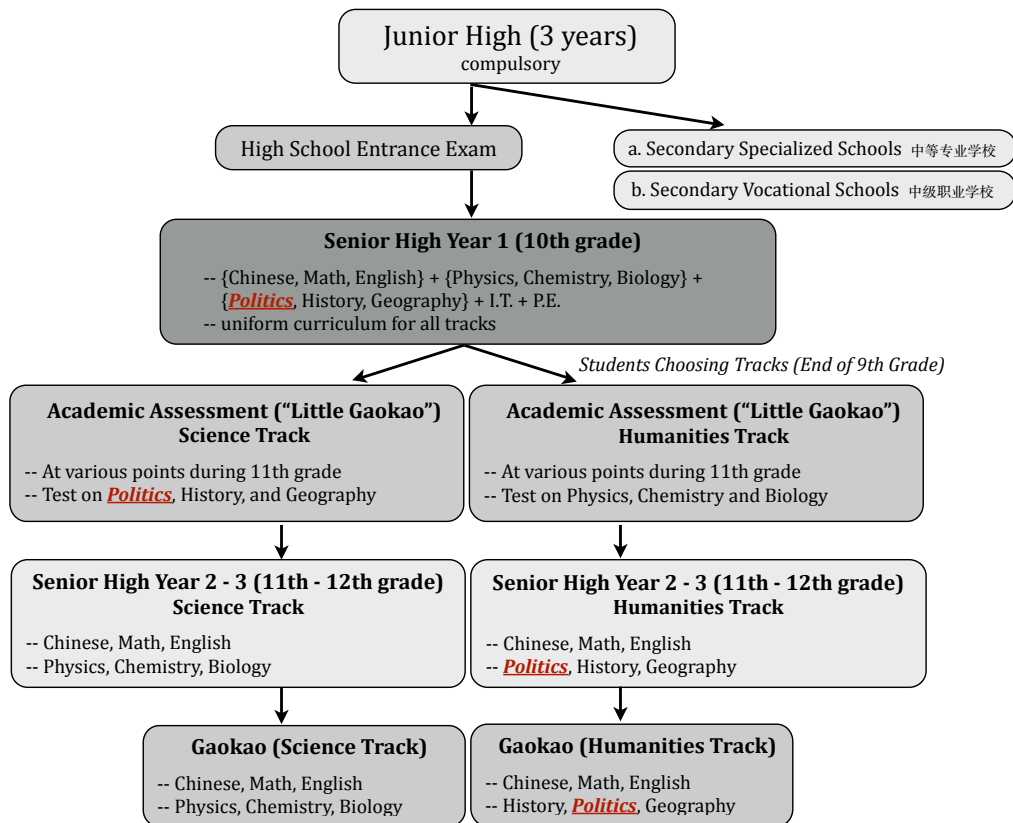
Junior High (3 years)
compulsory

High School Entrance Exam

a. Secondary Specialized Schools 中等专业学校

b. Secondary Vocational Schools 中级职业学校

Senior High Year 1 (10th grade)
-- {Chinese, Math, English} + {Physics, Chemistry, Biology} + {Politics, History, Geography} + I.T. + P.E.
-- uniform curriculum for all tracks

Students Choosing Tracks (End of 9th Grade)

Academic Assessment ("Little Gaokao")
Science Track
-- At various points during 11th grade
-- Test on Politics, History, and Geography

Academic Assessment ("Little Gaokao")
Humanities Track
-- At various points during 11th grade
-- Test on Physics, Chemistry and Biology

Senior High Year 2 - 3 (11th - 12th grade)
Science Track
-- Chinese, Math, English
-- Physics, Chemistry, Biology

Senior High Year 2 - 3 (11th - 12th grade)
Humanities Track
-- Chinese, Math, English
-- Politics, History, Geography

Gaokao (Science Track)
-- Chinese, Math, English
-- Physics, Chemistry, Biology

Gaokao (Humanities Track)
-- Chinese, Math, English
-- History, Politics, Geography